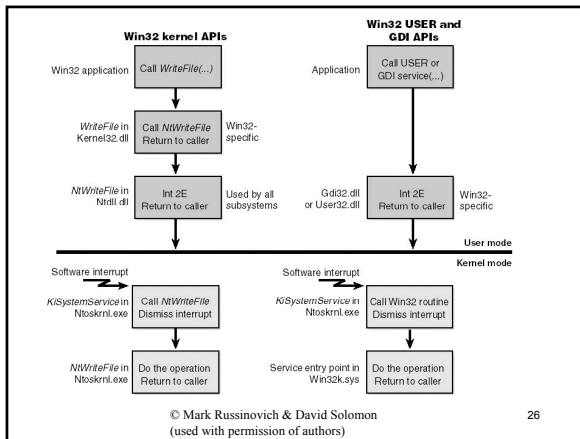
Win32 kernel APIs

Win32 USER and GDI APIs

Win32 application

Call WriteFile(...)

WriteFile in Kernel32.dll

Call NtWriteFile Return to caller

Win32-specific

NtWriteFile in Ntdll.dll

Int 2E Return to caller

Used by all subsystems

Application

Call USER or GDI service(...)

Gdi32.dll or User32.dll

Int 2E Return to caller

Win32-specific

User mode

Kernel mode

Software interrupt

KiSystemService in Ntoskrnl.exe

Call NtWriteFile Dismiss interrupt

NtWriteFile in Ntoskrnl.exe

Do the operation Return to caller

Software interrupt

KiSystemService in Ntoskrnl.exe

Call Win32 routine Dismiss interrupt

Service entry point in Win32k.sys

Do the operation Return to caller

© Mark Russinovich & David Solomon (used with permission of authors)

26